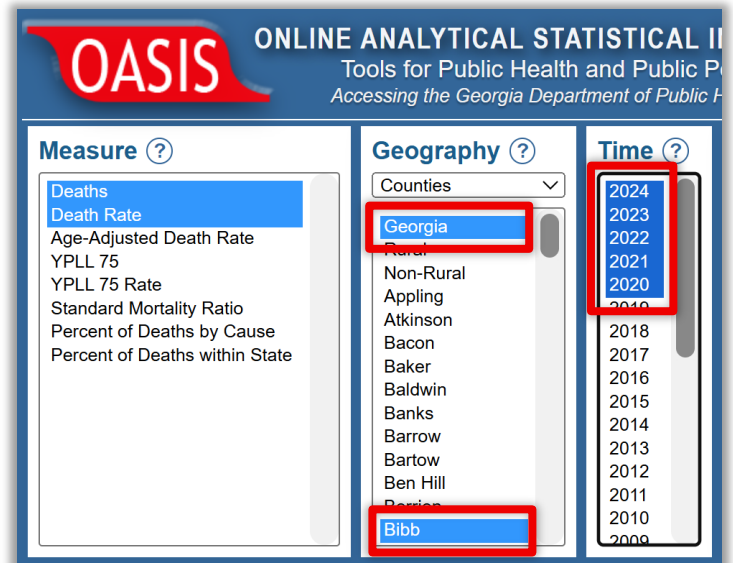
OASIS

ONLINE ANALYTICAL STATISTICAL I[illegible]
Tools for Public Health and Public P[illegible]
Accessing the Georgia Department of Public H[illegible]

Measure ?

Deaths
Death Rate
Age-Adjusted Death Rate
YPLL 75
YPLL 75 Rate
Standard Mortality Ratio
Percent of Deaths by Cause
Percent of Deaths within State

Geography ?

Counties

Georgia
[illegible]
Non-Rural
Appling
Atkinson
Bacon
Baker
Baldwin
Banks
Barrow
Bartow
Ben Hill
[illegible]
Bibb

Time ?

2024
2023
2022
2021
2020
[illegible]
2018
2017
2016
2015
2014
2013
2012
2011
2010
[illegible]